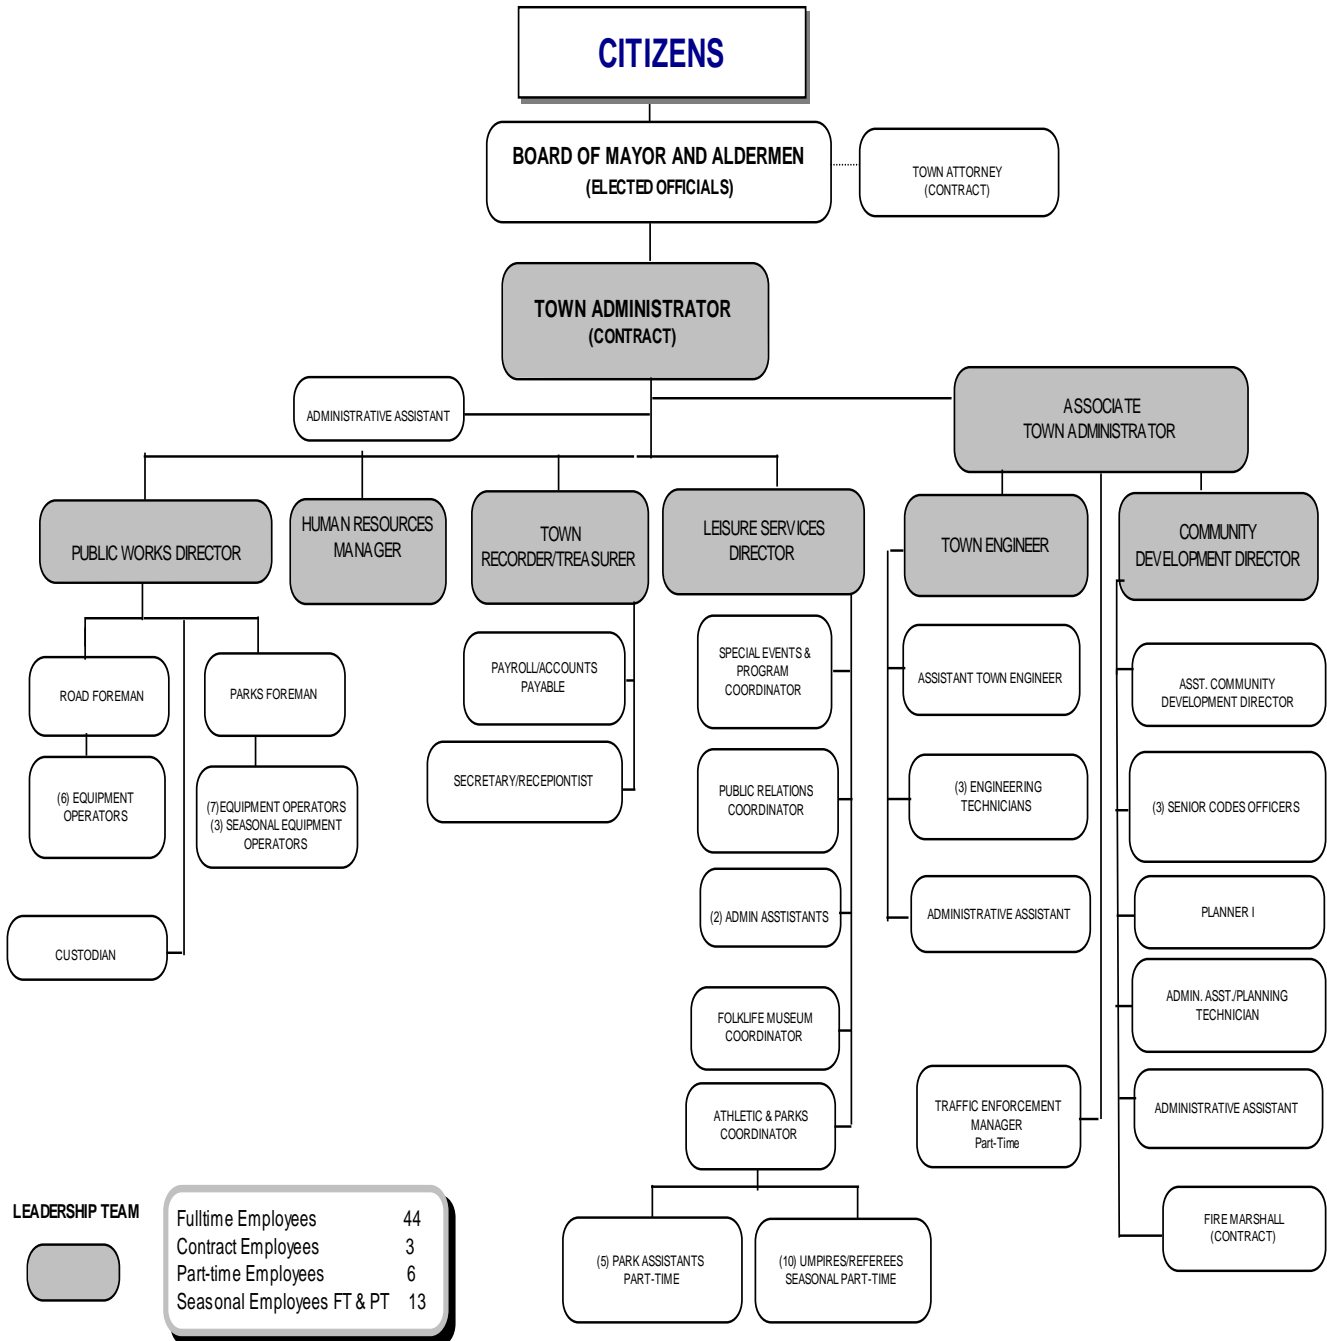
CITIZENS

BOARD OF MAYOR AND ALDERMEN
(ELECTED OFFICIALS)

TOWN ATTORNEY
(CONTRACT)

TOWN ADMINISTRATOR
(CONTRACT)

ADMINISTRATIVE ASSISTANT

ASSOCIATE TOWN ADMINISTRATOR

PUBLIC WORKS DIRECTOR

HUMAN RESOURCES MANAGER

TOWN RECORDER/TREASURER

LEISURE SERVICES DIRECTOR

TOWN ENGINEER

COMMUNITY DEVELOPMENT DIRECTOR

ROAD FOREMAN

PARKS FOREMAN

(6) EQUIPMENT OPERATORS

(7)EQUIPMENT OPERATORS
(3) SEASONAL EQUIPMENT OPERATORS

CUSTODIAN

PAYROLL/ACCOUNTS PAYABLE

SECRETARY/RECEPIONTIST

SPECIAL EVENTS & PROGRAM COORDINATOR

PUBLIC RELATIONS COORDINATOR

(2) ADMIN ASSTISTANTS

FOLKLIFE MUSEUM COORDINATOR

ATHLETIC & PARKS COORDINATOR

(5) PARK ASSISTANTS PART-TIME

(10) UMPIRES/REFEREES SEASONAL PART-TIME

ASSISTANT TOWN ENGINEER

(3) ENGINEERING TECHNICIANS

ADMINISTRATIVE ASSISTANT

TRAFFIC ENFORCEMENT MANAGER
Part-Time

ASST. COMMUNITY DEVELOPMENT DIRECTOR

(3) SENIOR CODES OFFICERS

PLANNER I

ADMIN. ASST./PLANNING TECHNICIAN

ADMINISTRATIVE ASSISTANT

FIRE MARSHALL
(CONTRACT)

LEADERSHIP TEAM

| Fulltime Employees | 44 |
|---|---|
| Contract Employees | 3 |
| Part-time Employees | 6 |
| Seasonal Employees FT & PT | 13 |